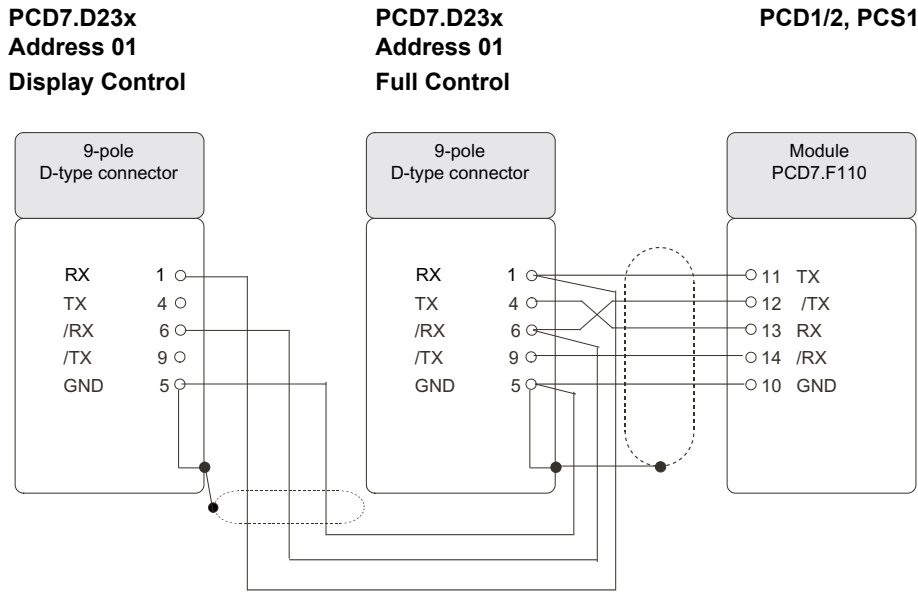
PCD7.D23x
Address 01
Display Control

PCD7.D23x
Address 01
Full Control

PCD1/2, PCS1

9-pole
D-type connector

RX 1
TX 4
/RX 6
/TX 9
GND 5

9-pole
D-type connector

RX 1
TX 4
/RX 6
/TX 9
GND 5

Module
PCD7.F110

11 TX
12 /TX
13 RX
14 /RX
10 GND